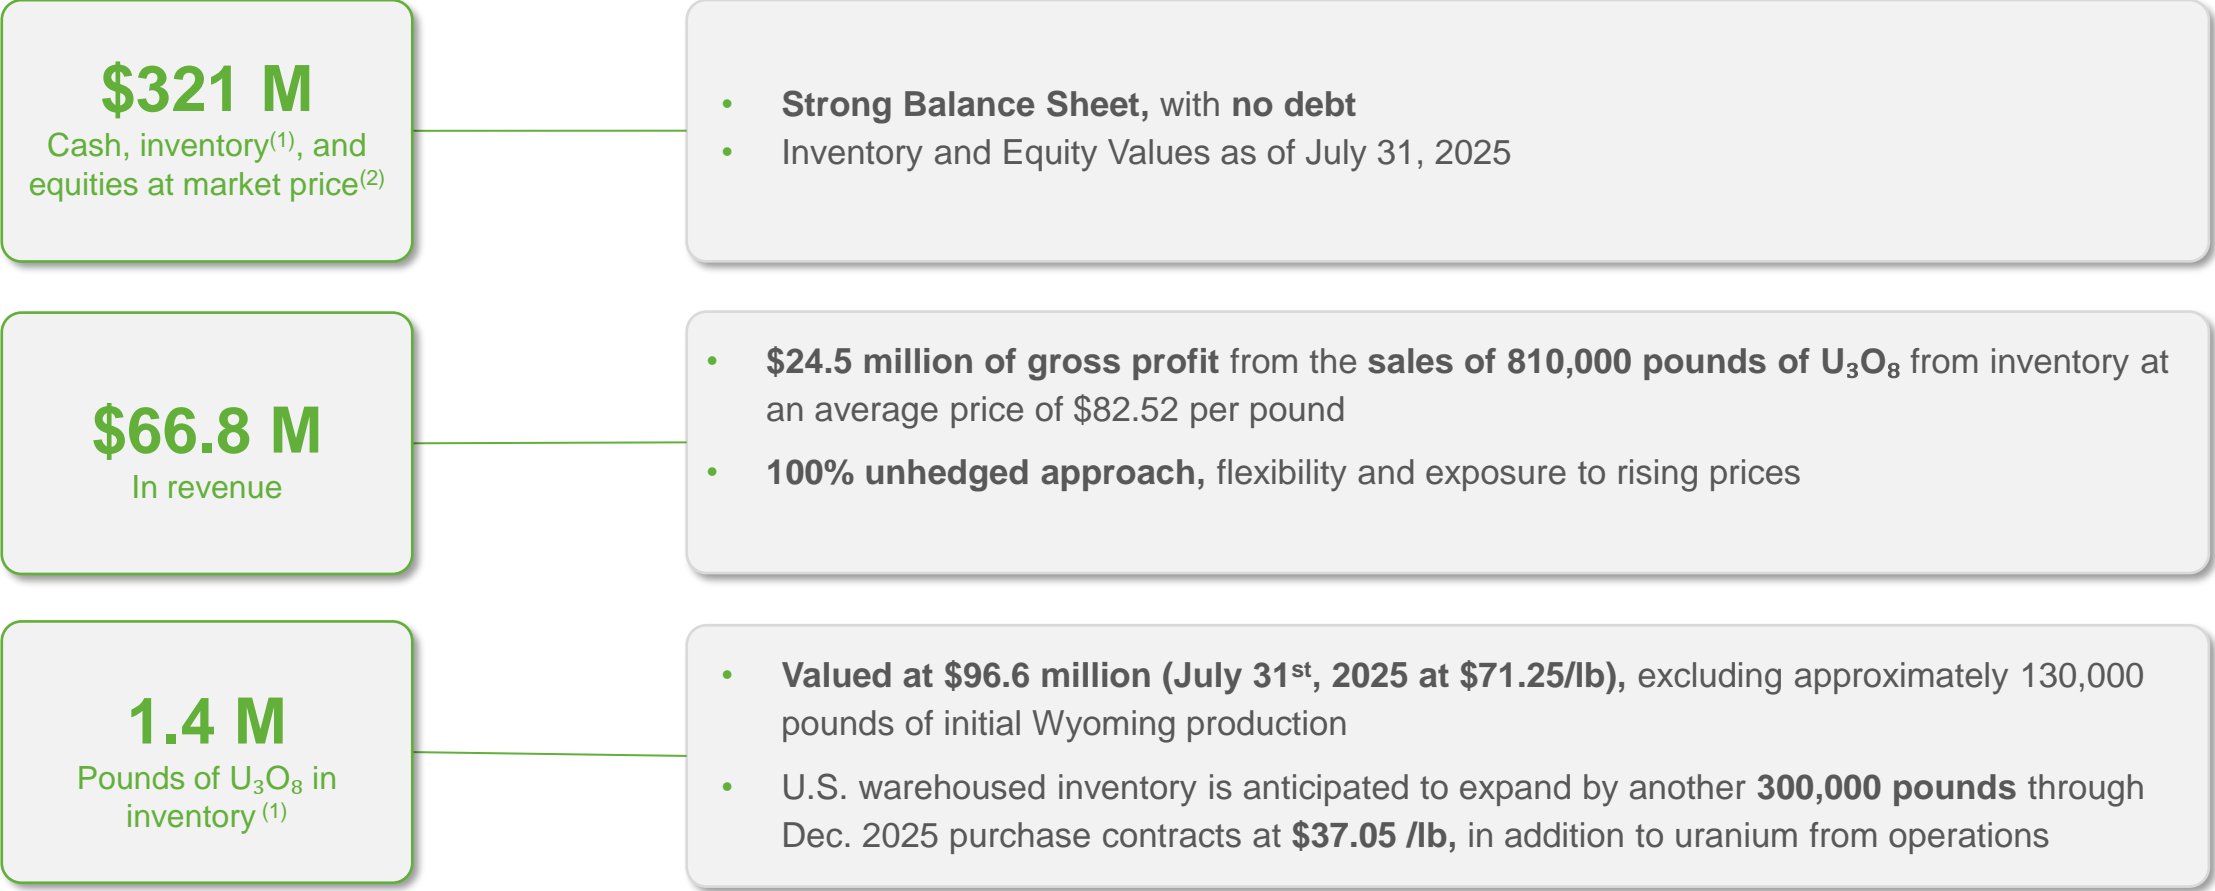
$321 M
Cash, inventory$^{(1)}$, and equities at market price$^{(2)}$

• Strong Balance Sheet, with no debt
• Inventory and Equity Values as of July 31, 2025

$66.8 M
In revenue

• $24.5 million of gross profit from the sales of 810,000 pounds of $U_3O_8$ from inventory at an average price of $82.52 per pound
• 100% unhedged approach, flexibility and exposure to rising prices

1.4 M
Pounds of $U_3O_8$ in inventory $^{(1)}$

• Valued at $96.6 million (July 31$^{st}$, 2025 at $71.25/lb), excluding approximately 130,000 pounds of initial Wyoming production
• U.S. warehoused inventory is anticipated to expand by another 300,000 pounds through Dec. 2025 purchase contracts at $37.05 /lb, in addition to uranium from operations